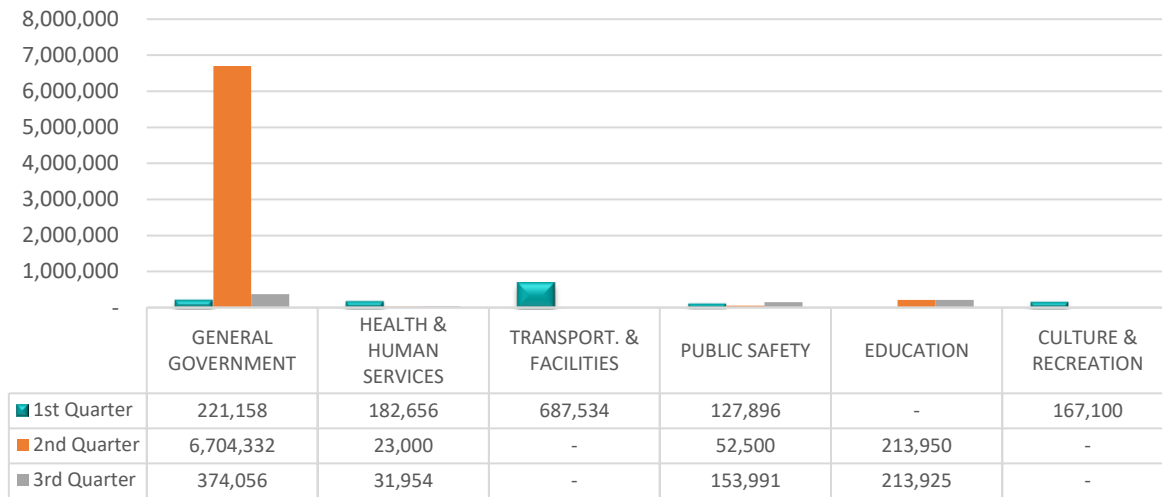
8,000,000
7,000,000
6,000,000
5,000,000
4,000,000
3,000,000
2,000,000
1,000,000
-

| | GENERAL GOVERNMENT | HEALTH & HUMAN SERVICES | TRANSPORT. & FACILITIES | PUBLIC SAFETY | EDUCATION | CULTURE & RECREATION |
|---|---|---|---|---|---|---|
| 1st Quarter | 221,158 | 182,656 | 687,534 | 127,896 | - | 167,100 |
| 2nd Quarter | 6,704,332 | 23,000 | - | 52,500 | 213,950 | - |
| 3rd Quarter | 374,056 | 31,954 | - | 153,991 | 213,925 | - |